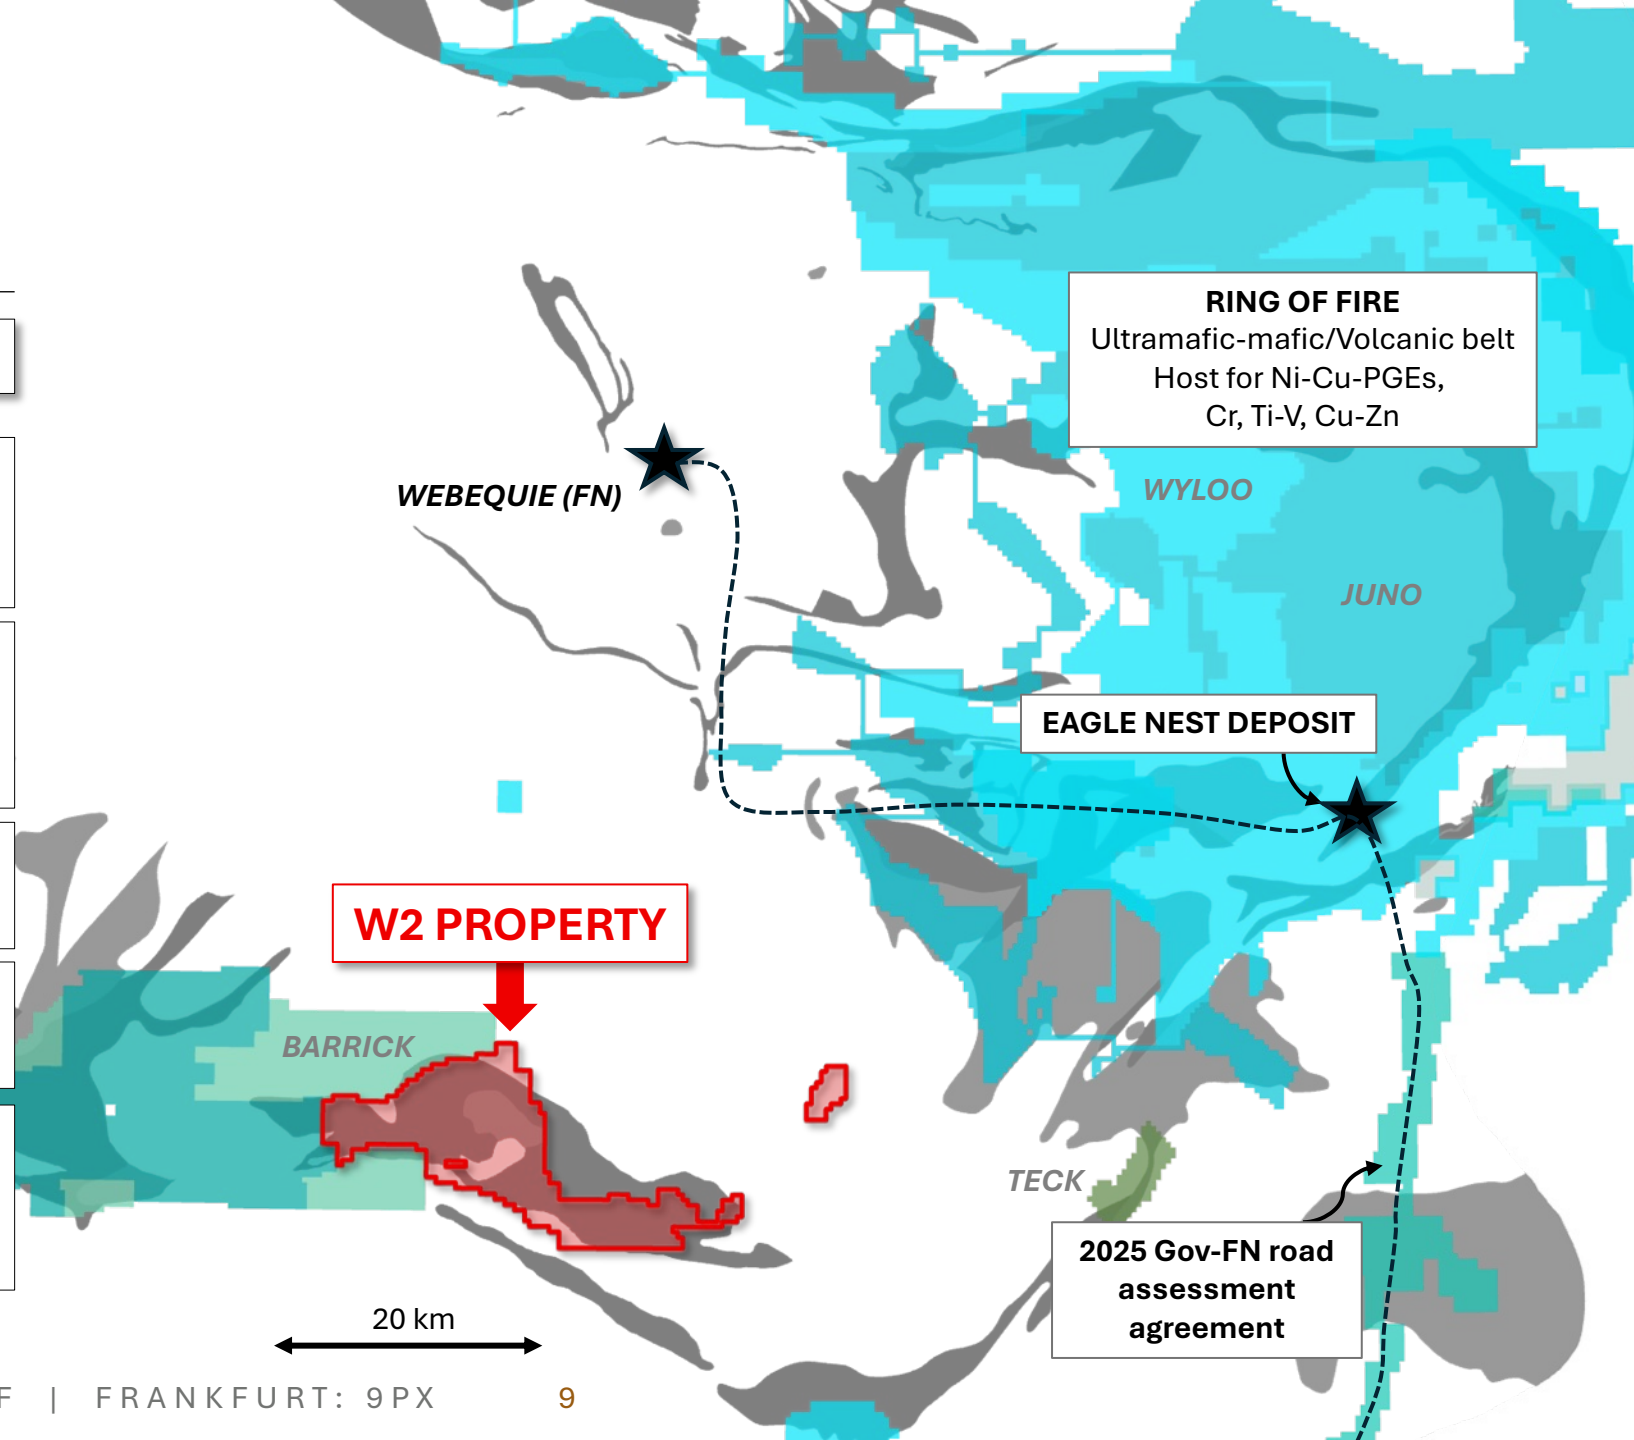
RING OF FIRE
Ultramafic-mafic/Volcanic belt
Host for Ni-Cu-PGEs,
Cr, Ti-V, Cu-Zn

WEBEQUIE (FN)

WYLOO

JUNO

EAGLE NEST DEPOSIT

W2 PROPERTY

BARRICK

TECK

2025 Gov-FN road assessment agreement

20 km

F | FRANKFURT: 9PX 9